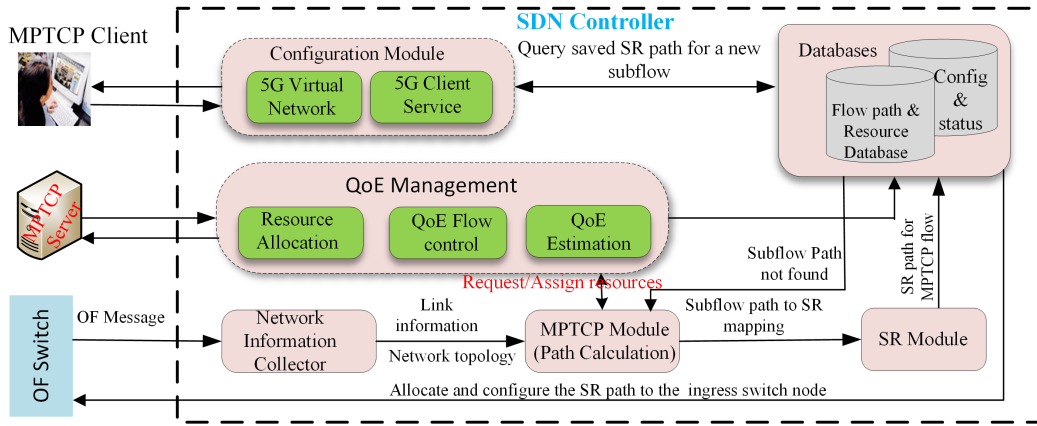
SDN Controller

MPTCP Client

Configuration Module

5G Virtual Network

5G Client Service

Query saved SR path for a new subflow

Databases

Config & status

Flow path & Resource Database

MPTCP Server

QoE Management

Resource Allocation

QoE Flow control

QoE Estimation

Subflow Path not found

SR path for MPTCP flow

Request/Assign resources

OF Switch

OF Message

Network Information Collector

Link information

Network topology

MPTCP Module (Path Calculation)

Subflow path to SR mapping

SR Module

Allocate and configure the SR path to the ingress switch node